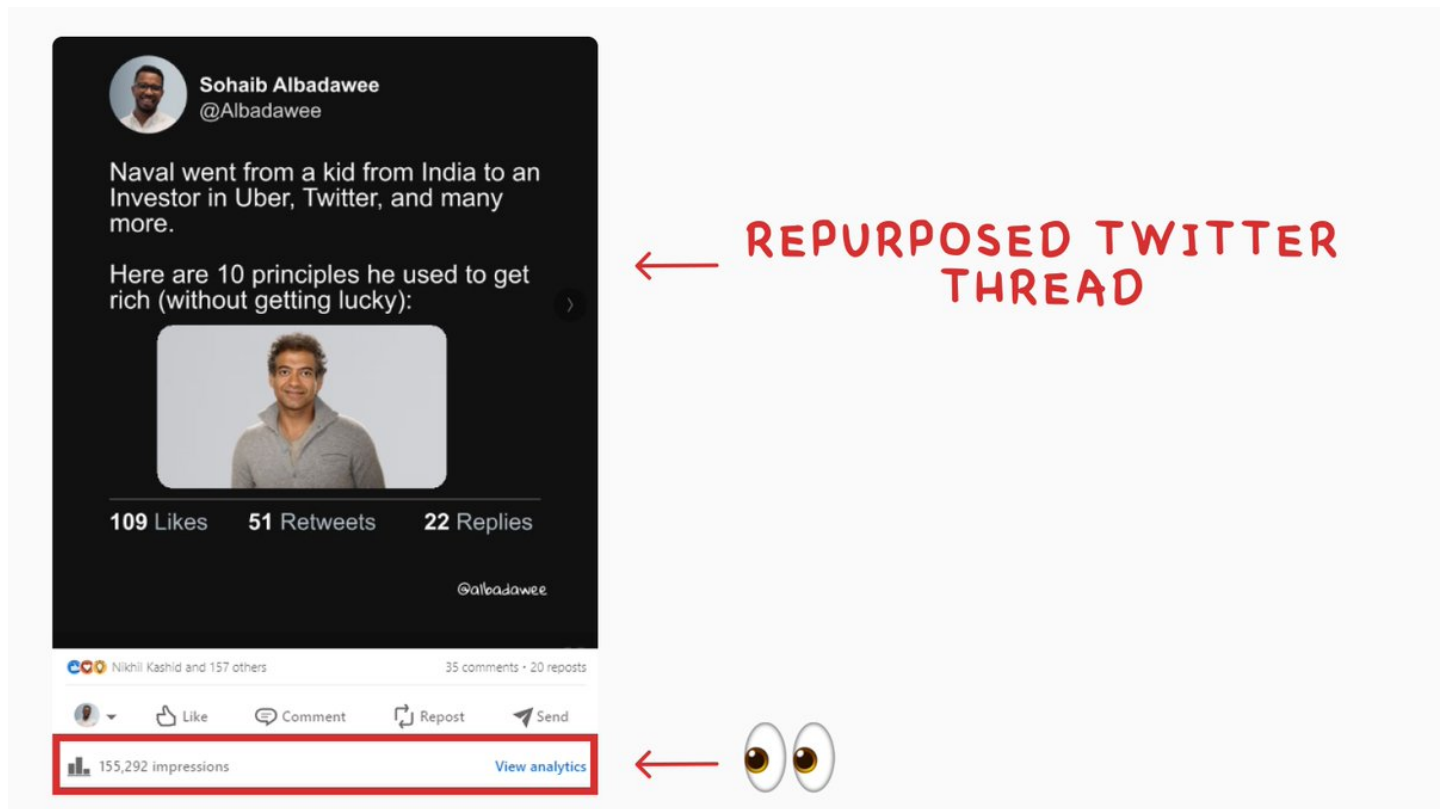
Sohaib Albadawee
@Albadawee

Naval went from a kid from India to an Investor in Uber, Twitter, and many more.

Here are 10 principles he used to get rich (without getting lucky):

109 Likes 51 Retweets 22 Replies

@albadawee

Nikhil Kashid and 157 others
35 comments • 20 reposts

Like Comment Repost Send

155,292 impressions
View analytics

REPURPOSED TWITTER THREAD